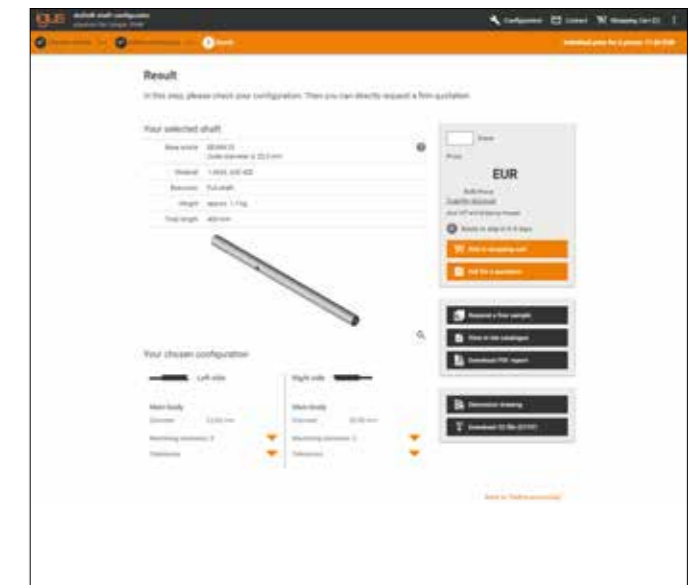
Result

In this step, please check your configuration. Then you can directly request a firm quotation.

Your selected shaft

EUR

Your chosen configuration

Left side

Right side

Main body

Main body